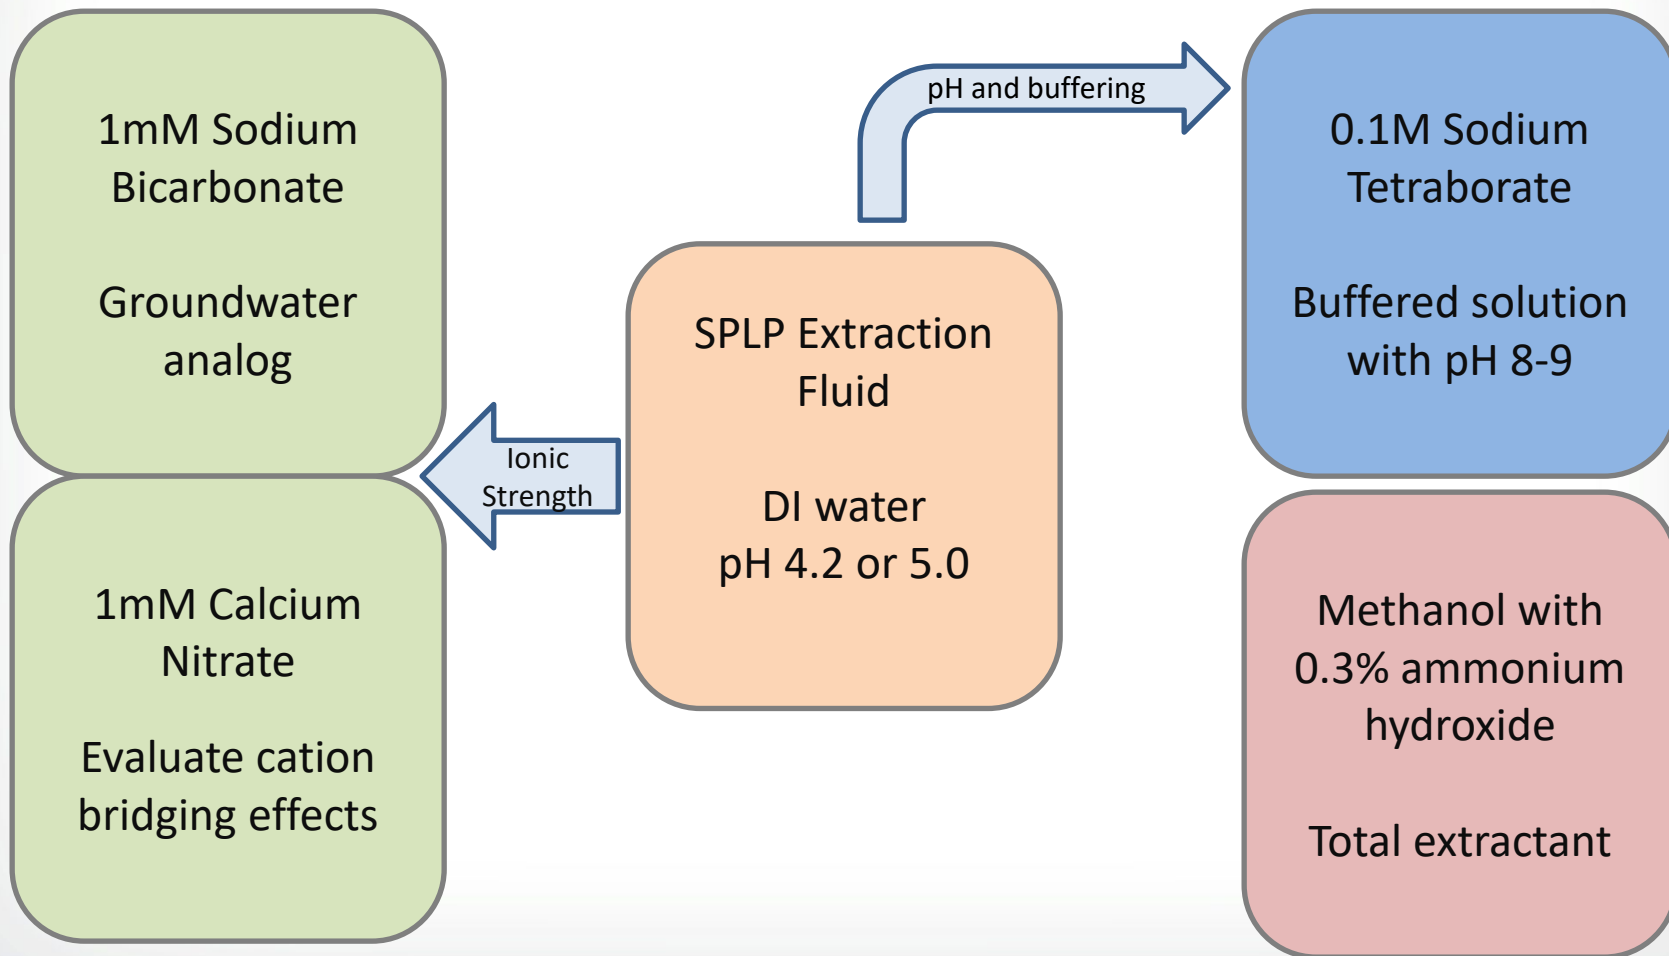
1mM Sodium Bicarbonate

Groundwater analog

1mM Calcium Nitrate

Evaluate cation bridging effects

Ionic Strength

pH and buffering

SPLP Extraction Fluid

DI water
pH 4.2 or 5.0

0.1M Sodium Tetraborate

Buffered solution with pH 8-9

Methanol with 0.3% ammonium hydroxide

Total extractant